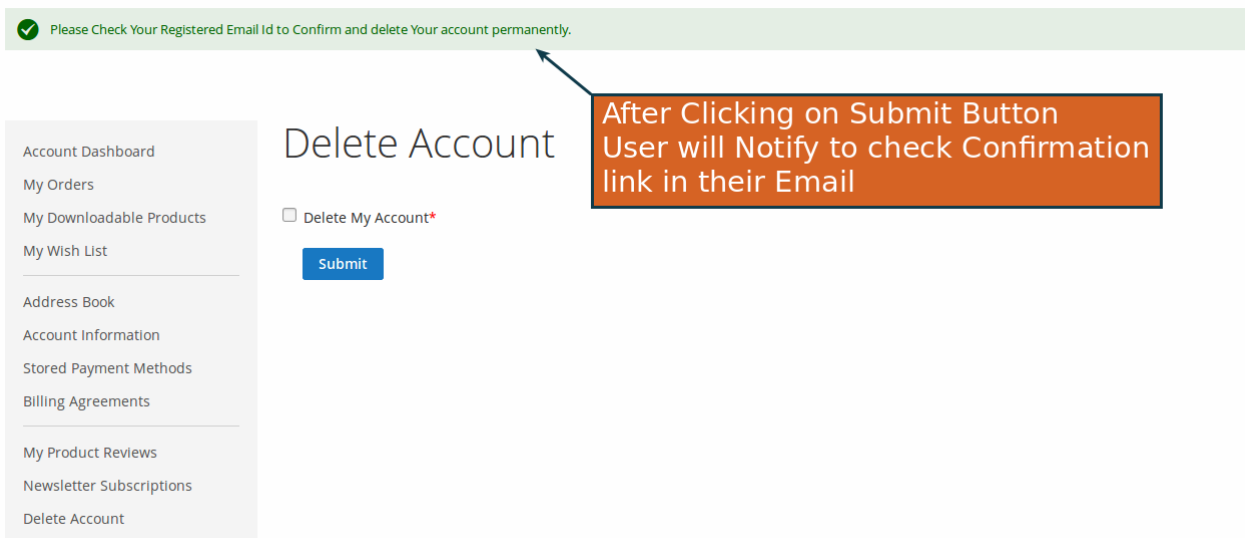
Please Check Your Registered Email Id to Confirm and delete Your account permanently.

After Clicking on Submit Button
User will Notify to check Confirmation link in their Email

Account Dashboard
My Orders
My Downloadable Products
My Wish List

Address Book
Account Information
Stored Payment Methods
Billing Agreements

My Product Reviews
Newsletter Subscriptions
Delete Account

Delete Account

Delete My Account*

Submit